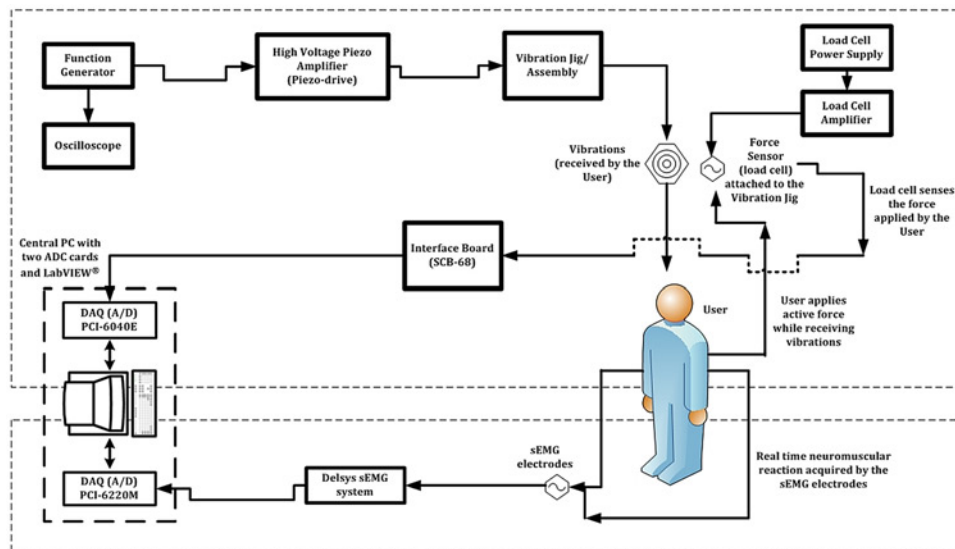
Function Generator

Oscilloscope

High Voltage Piezo Amplifier (Piezo-drive)

Vibration Jig/ Assembly

Load Cell Power Supply

Load Cell Amplifier

Vibrations (received by the User)

Force Sensor (load cell) attached to the Vibration Jig

Load cell senses the force applied by the User

Central PC with two ADC cards and LabVIEW®

Interface Board (SCB-68)

DAQ (A/D) PCI-6040E

User

User applies active force while receiving vibrations

sEMG electrodes

Delsys sEMG system

DAQ (A/D) PCI-6220M

Real time neuromuscular reaction acquired by the sEMG electrodes